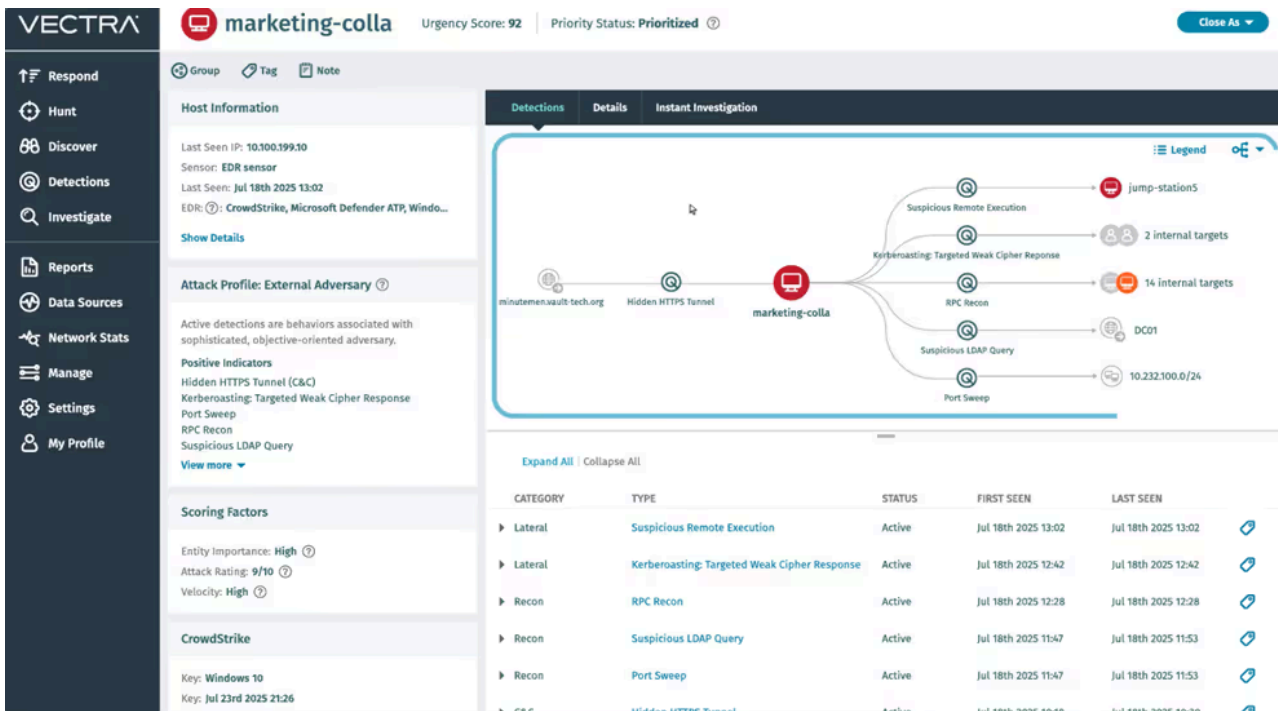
VECTRA

Respond
Hunt
Discover
Detections
Investigate
Reports
Data Sources
Network Stats
Manage
Settings
My Profile

marketing-colla Urgency Score: 92 Priority Status: Prioritized

Close As

Group Tag Note

Host Information

Last Seen IP: 10.100.199.10
Sensor: EDR sensor
Last Seen: Jul 18th 2025 13:02
EDR: CrowdStrike, Microsoft Defender ATP, Windo...
Show Details

Attack Profile: External Adversary

Active detections are behaviors associated with sophisticated, objective-oriented adversary.

Positive Indicators
Hidden HTTPS Tunnel (C&C)
Kerberoasting: Targeted Weak Cipher Response
Port Sweep
RPC Recon
Suspicious LDAP Query
View more

Scoring Factors

Entity Importance: High
Attack Rating: 9/10
Velocity: High

CrowdStrike

Key: Windows 10
Key: Jul 23rd 2025 21:26

Detections Details Instant Investigation

Legend

minutemen.vault-tech.org
Hidden HTTPS Tunnel
marketing-colla
Suspicious Remote Execution
Kerberoasting: Targeted Weak Cipher Response
RPC Recon
Suspicious LDAP Query
Port Sweep
jump-station5
2 internal targets
14 internal targets
DC01
10.232.100.0/24

Expand All | Collapse All

| CATEGORY | TYPE | STATUS | FIRST SEEN | LAST SEEN |
|---|---|---|---|---|
| Lateral | Suspicious Remote Execution | Active | Jul 18th 2025 13:02 | Jul 18th 2025 13:02 |
| Lateral | Kerberoasting: Targeted Weak Cipher Response | Active | Jul 18th 2025 12:42 | Jul 18th 2025 12:42 |
| Recon | RPC Recon | Active | Jul 18th 2025 12:28 | Jul 18th 2025 12:28 |
| Recon | Suspicious LDAP Query | Active | Jul 18th 2025 11:47 | Jul 18th 2025 11:53 |
| Recon | Port Sweep | Active | Jul 18th 2025 11:47 | Jul 18th 2025 11:53 |
| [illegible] | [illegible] | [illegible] | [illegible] | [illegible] |